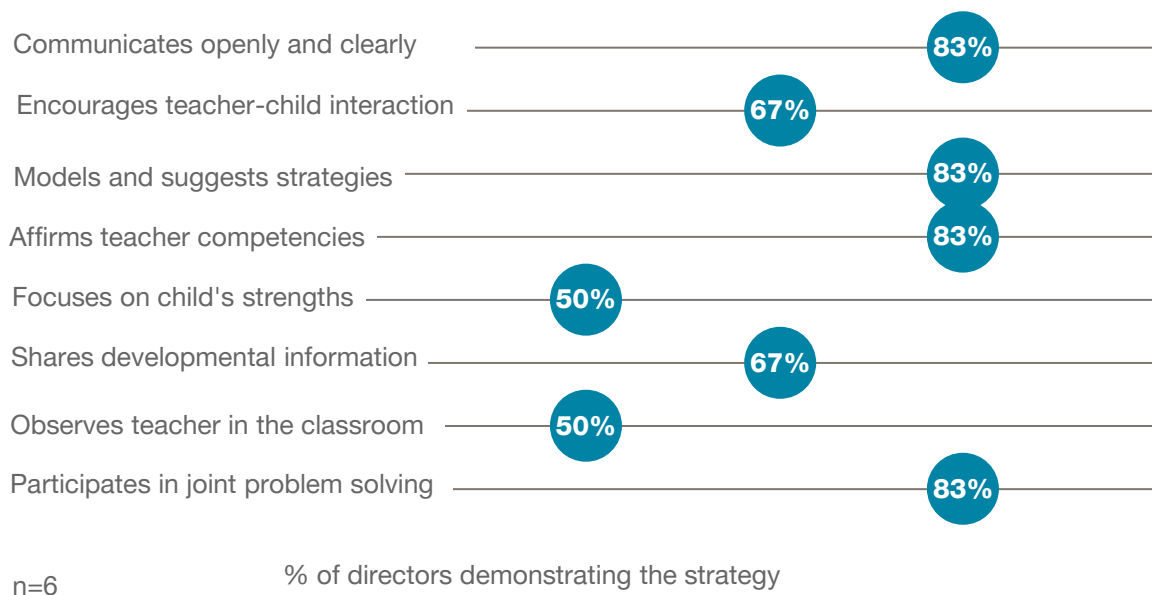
Communicates openly and clearly 83%

Encourages teacher-child interaction 67%

Models and suggests strategies 83%

Affirms teacher competencies 83%

Focuses on child's strengths 50%

Shares developmental information 67%

Observes teacher in the classroom 50%

Participates in joint problem solving 83%

n=6

% of directors demonstrating the strategy